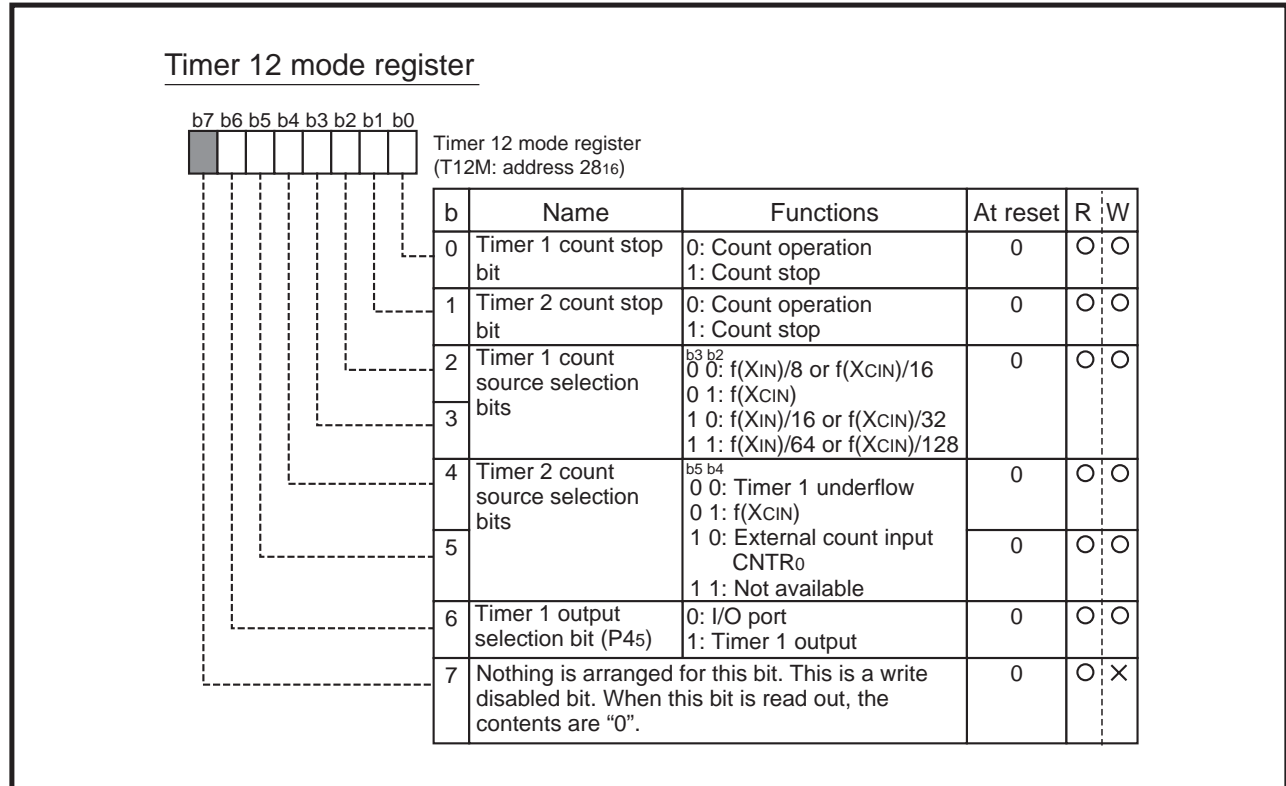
Timer 12 mode register

b7 b6 b5 b4 b3 b2 b1 b0

Timer 12 mode register
(T12M: address $28_{16}$)

| b | Name | Functions | At reset | R | W |
|---|---|---|---|---|---|
| 0 | Timer 1 count stop bit | 0: Count operation<br>1: Count stop | 0 | O | O |
| 1 | Timer 2 count stop bit | 0: Count operation<br>1: Count stop | 0 | O | O |
| 2 | Timer 1 count source selection bits | b3 b2<br>0 0: f($X_{IN}$)/8 or f($X_{CIN}$)/16<br>0 1: f($X_{CIN}$)<br>1 0: f($X_{IN}$)/16 or f($X_{CIN}$)/32<br>1 1: f($X_{IN}$)/64 or f($X_{CIN}$)/128 | 0 | O | O |
| 3 | | | | | |
| 4 | Timer 2 count source selection bits | b5 b4<br>0 0: Timer 1 underflow<br>0 1: f($X_{CIN}$)<br>1 0: External count input $CNTR_0$<br>1 1: Not available | 0 | O | O |
| 5 | | | 0 | O | O |
| 6 | Timer 1 output selection bit ($P4_5$) | 0: I/O port<br>1: Timer 1 output | 0 | O | O |
| 7 | Nothing is arranged for this bit. This is a write disabled bit. When this bit is read out, the contents are "0". | | 0 | O | × |